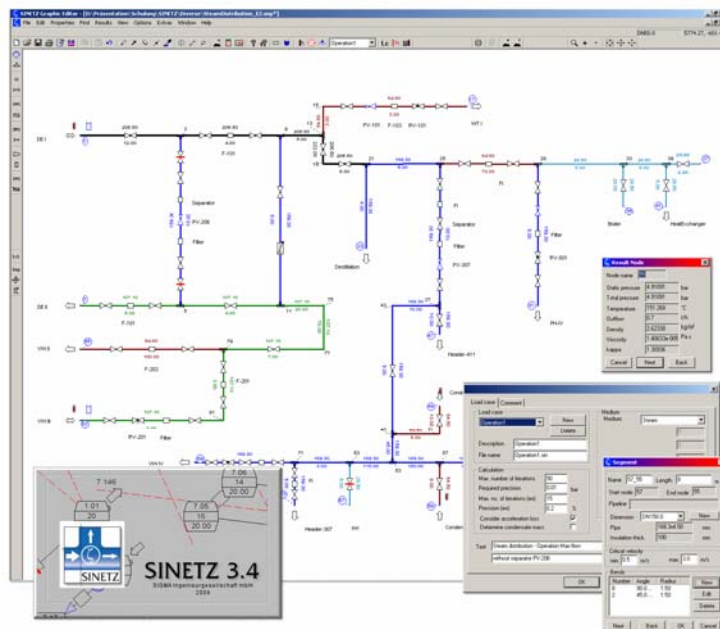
SINETZ Graphic Editor - [D:\Präsentation\Schulung\SINETZ\Demos\SteamDistribution_E.smp]

File Edit Properties Find Results View Options Extras Window Help

Operation1

DE I

DE II

VH II

VH III

VH IV

Separator

PV-206

Filter

F-101

F-103

F-201

F-203

PV-201

Filter

Distillation

Separator

Filter

PV-207

Header-411

Filter

PV-301

PH-IV

PV-101

F-102

BV-101

WT-I

Boiler

HeatExchanger

Header-307

WH

Conden

Result Node

Node name

Static pressure 4.91091 bar

Total pressure 4.91091 bar

Temperature 151.264 °C

Outflow 0.7 t/h

Density 2.62338 kg/m³

Viscosity 1.40633e-005 Pa s

Kappa 1.30004

Cancel Next Back

Load case Comment

Load case

Operation1

New

Delete

Description Operation1

File name Operation1.sin

Calculation

Max. number of iterations 50

Required precision 0.01 bar

Max. no. of iterations (en) 15

Precision (en) 0.2 %

Consider acceleration loss

Determine condensate mass

Text Steam distribution - Operation Max flow

without separator PV-206

OK

Medium

Medium Steam

Segment

Name 57_56 Length 8 m

Start node 57 End node 56

Pipeline

Dimension DN150.0 New

Pipe 168.3x4.50 mm

Insulation thick. 100 mm

Critical velocity

min 0.1 m/s max 2.0 m/s

Bends

Number Angle Radius

1 90.0 1.50

2 45.0 1.50

New

Edit

Delete

Next Back OK Cancel

7.146

1.01

20

7.06

14

20.00

7.05

10

20.00

SINETZ

SINETZ 3.4

SIGMAingenieurgesellschaft mbH

2004